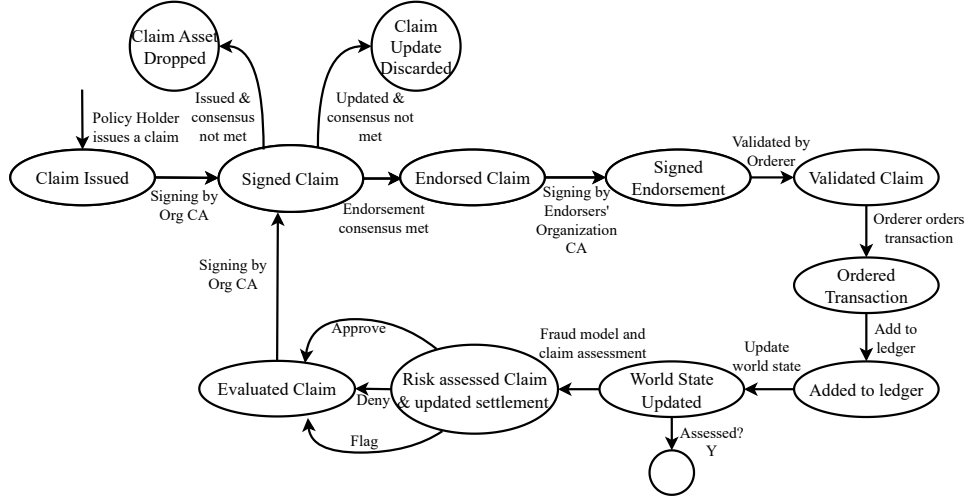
Claim Asset Dropped

Claim Update Discarded

Policy Holder issues a claim

Issued & consensus not met

Updated & consensus not met

Claim Issued

Signing by Org CA

Signed Claim

Endorsement consensus met

Endorsed Claim

Signing by Endorsers' Organization CA

Signed Endorsement

Validated by Orderer

Validated Claim

Orderer orders transaction

Ordered Transaction

Add to ledger

Signing by Org CA

Approve

Fraud model and claim assessment

Update world state

Evaluated Claim

Deny

Risk assessed Claim & updated settlement

World State Updated

Added to ledger

Flag

Assessed? Y